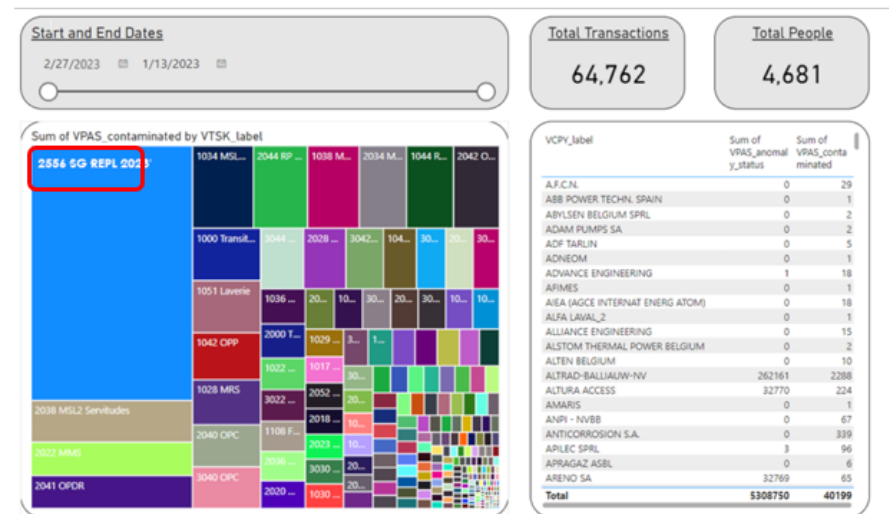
Start and End Dates

2/27/2023 1/13/2023

Total Transactions

64,762

Total People

4,681

Sum of VPAS_contaminated by VTSK_label

2556 SG REPL 2023

1034 MSL...

2044 RP ...

1038 M...

2034 M...

1044 R...

2042 O...

1000 Transit...

3044 ...

2028 ...

3042...

104...

30...

30...

1051 Laverie

1036 ...

20...

10...

30...

20...

1042 OPP

2000 T...

1029 ...

1...

1028 MRS

1022 ...

1017 ...

3022 ...

2052 ...

2018 ...

1108 F...

2023 ...

2038 MSL2 Servitudes

2040 OPC

2036 ...

2022 MMS

3030 ...

3040 OPC

2020 ...

1030 ...

2041 OPDR

| VCPY_label | Sum of VPAS_anomaly_status | Sum of VPAS_contaminated |
|---|---|---|
| A.F.C.N. | 0 | 29 |
| ABB POWER TECHN. SPAIN | 0 | 1 |
| ABYLSEN BELGIUM SPRL | 0 | 2 |
| ADAM PUMPS SA | 0 | 2 |
| ADF TARLIN | 0 | 5 |
| ADNEOM | 0 | 1 |
| ADVANCE ENGINEERING | 1 | 18 |
| AFIMES | 0 | 1 |
| AIEA (AGCE INTERNAT ENERG ATOM) | 0 | 18 |
| ALFA LAVAL_2 | 0 | 1 |
| ALLIANCE ENGINEERING | 0 | 15 |
| ALSTOM THERMAL POWER BELGIUM | 0 | 2 |
| ALTEN BELGIUM | 0 | 10 |
| ALTRAD-BALLIAUW-NV | 262161 | 2288 |
| ALTURA ACCESS | 32770 | 224 |
| AMARIS | 0 | 1 |
| ANPI - NVBB | 0 | 67 |
| ANTICORROSION S.A. | 0 | 339 |
| APILEC SPRL | 3 | 96 |
| APRAGAZ ASBL | 0 | 6 |
| ARENO SA | 32769 | 65 |
| Total | 5308750 | 40199 |